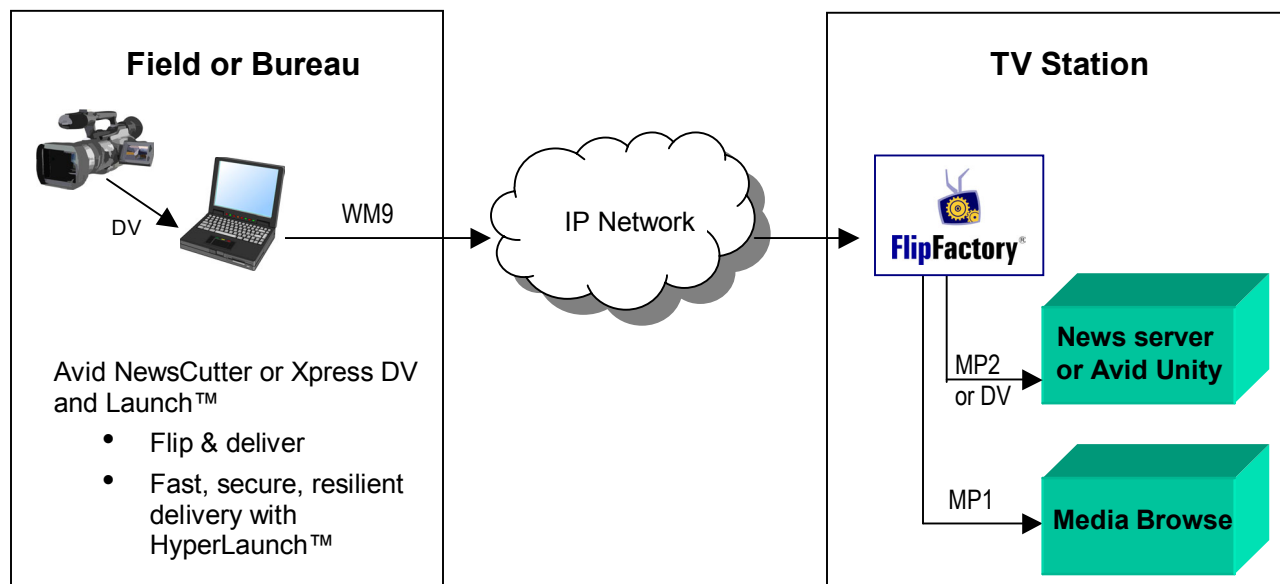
Field or Bureau

DV

WM9

Avid NewsCutter or Xpress DV and Launch™

• Flip & deliver
• Fast, secure, resilient delivery with HyperLaunch™

IP Network

TV Station

FlipFactory®

MP2 or DV

News server or Avid Unity

MP1

Media Browse